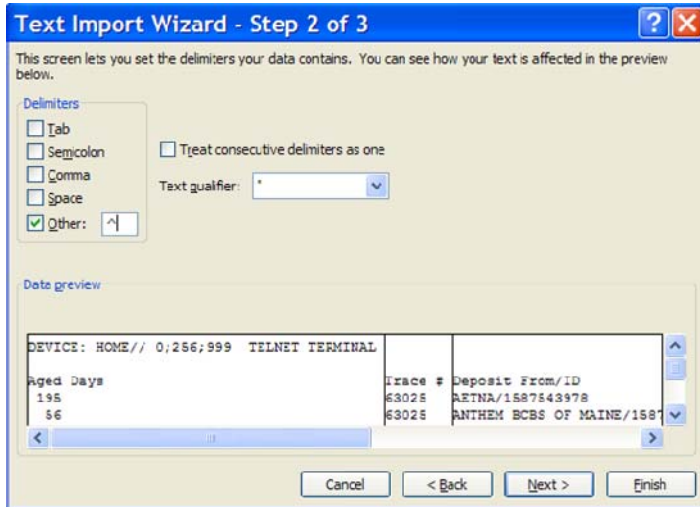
Text Import Wizard - Step 2 of 3

This screen lets you set the delimiters your data contains. You can see how your text is affected in the preview below.

Delimiters

Tab

Semicolon

Comma

Space

Other: ^

Treat consecutive delimiters as one

Text qualifier: "

Data preview

| DEVICE: HOME// 0;256;999 TELNET TERMINAL | | |
|---|---|---|
| | | |
| Aged Days | Trace # | Deposit From/ID |
| 195 | 63025 | AETNA/1587543978 |
| 56 | 63025 | ANTHEM BCBS OF MAINE/1587 |

Cancel

< Back

Next >

Finish